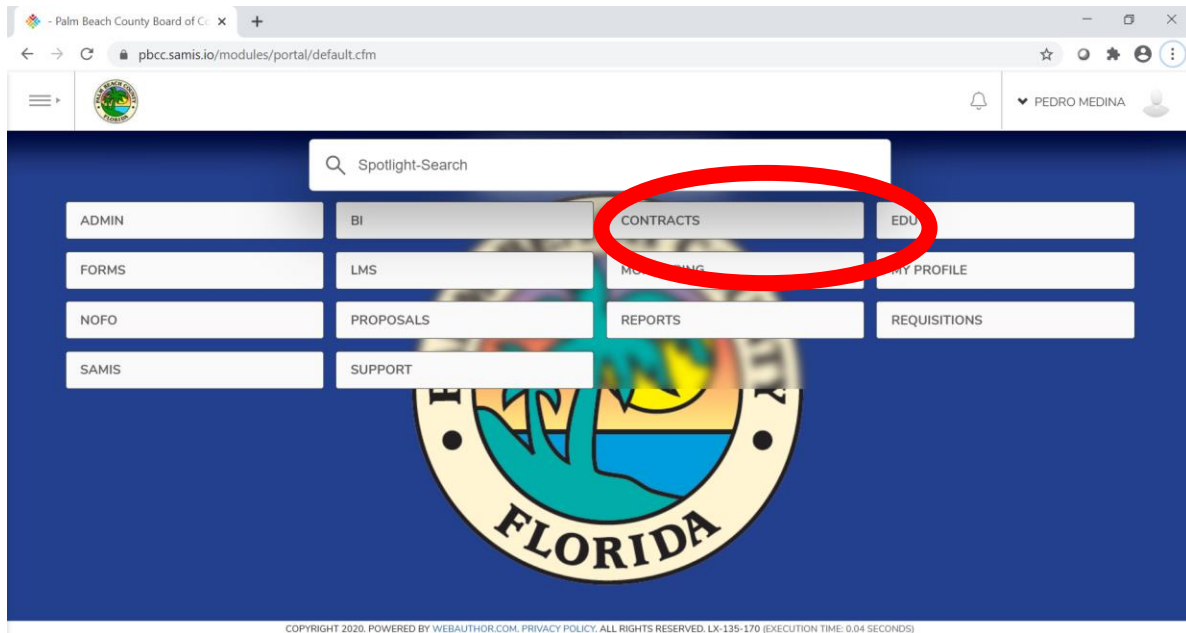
- Palm Beach County Board of Co ×
+

pbcc.samis.io/modules/portal/default.cfm

PEDRO MEDINA

Spotlight-Search

ADMIN
BI
CONTRACTS
EDU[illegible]
FORMS
LMS
MO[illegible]ING
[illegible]Y PROFILE
NOFO
PROPOSALS
REPORTS
REQUISITIONS
SAMIS
SUPPORT

FLORIDA

COPYRIGHT 2020. POWERED BY WEBAUTHOR.COM. PRIVACY POLICY. ALL RIGHTS RESERVED. LX-135-170 (EXECUTION TIME: 0.04 SECONDS)